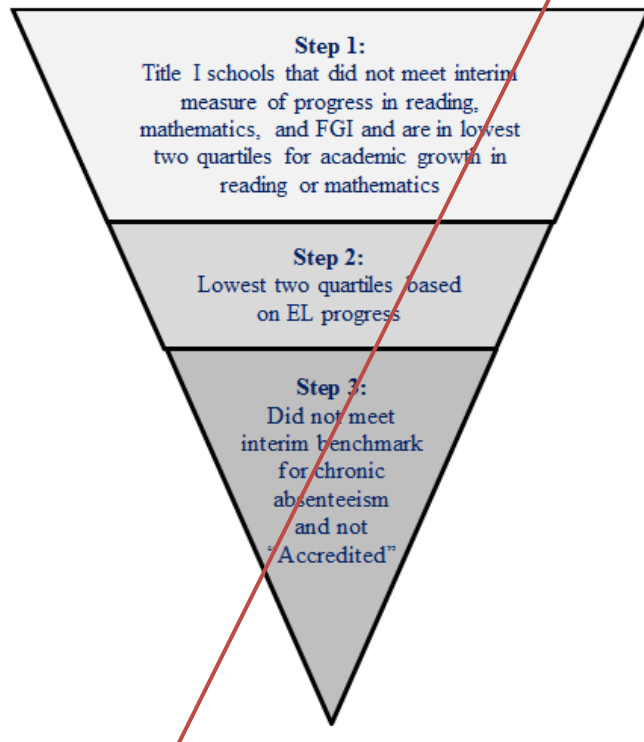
Step 1:
Title I schools that did not meet interim measure of progress in reading, mathematics, and FGI and are in lowest two quartiles for academic growth in reading or mathematics

Step 2:
Lowest two quartiles based on EL progress

Step 3:
Did not meet interim benchmark for chronic absenteeism and not "Accredited"